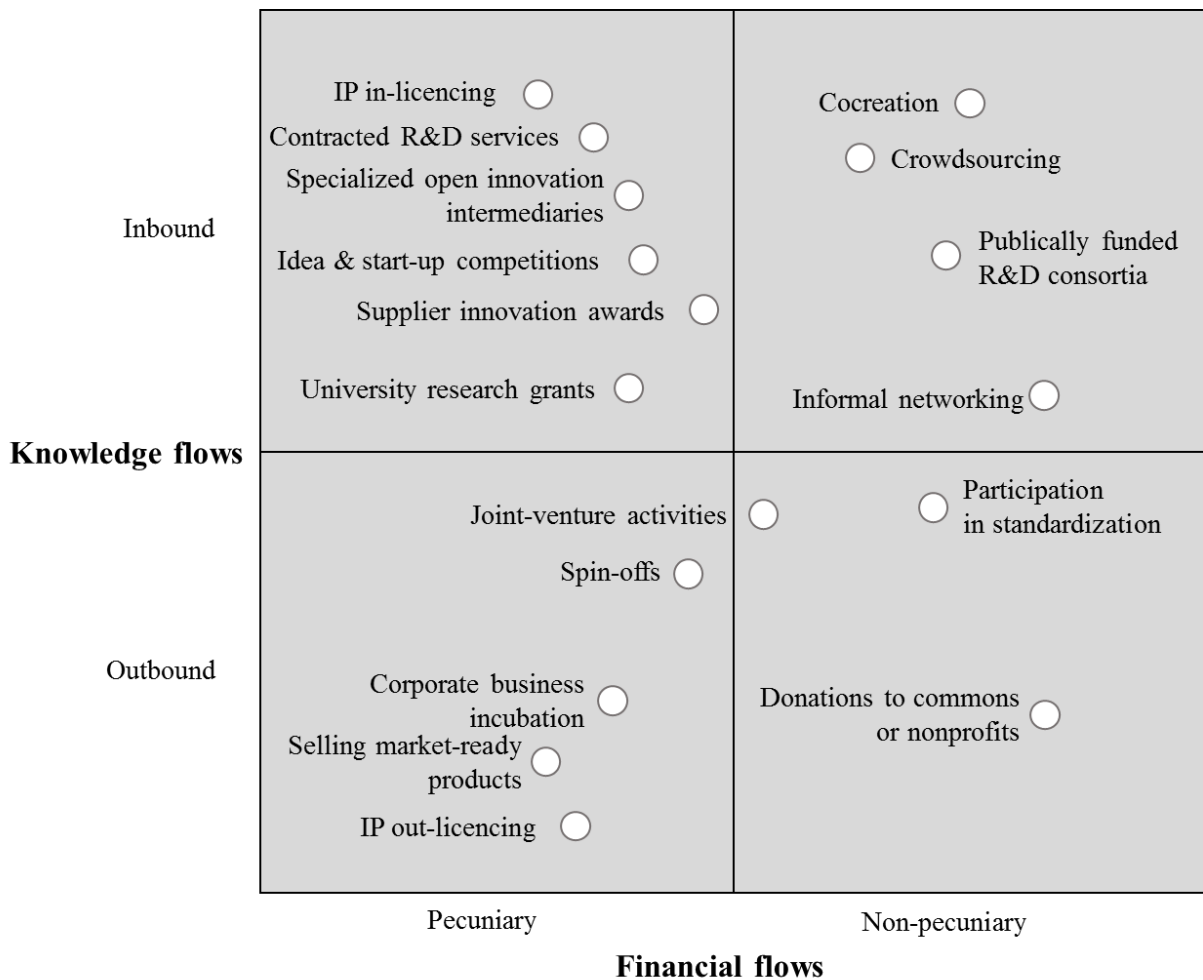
Inbound

IP in-licencing

Contracted R&D services

Specialized open innovation intermediaries

Idea & start-up competitions

Supplier innovation awards

University research grants

Cocreation

Crowdsourcing

Publically funded R&D consortia

Informal networking

Knowledge flows

Joint-venture activities

Participation in standardization

Spin-offs

Outbound

Corporate business incubation

Selling market-ready products

IP out-licencing

Donations to commons or nonprofits

Pecuniary

Non-pecuniary

Financial flows